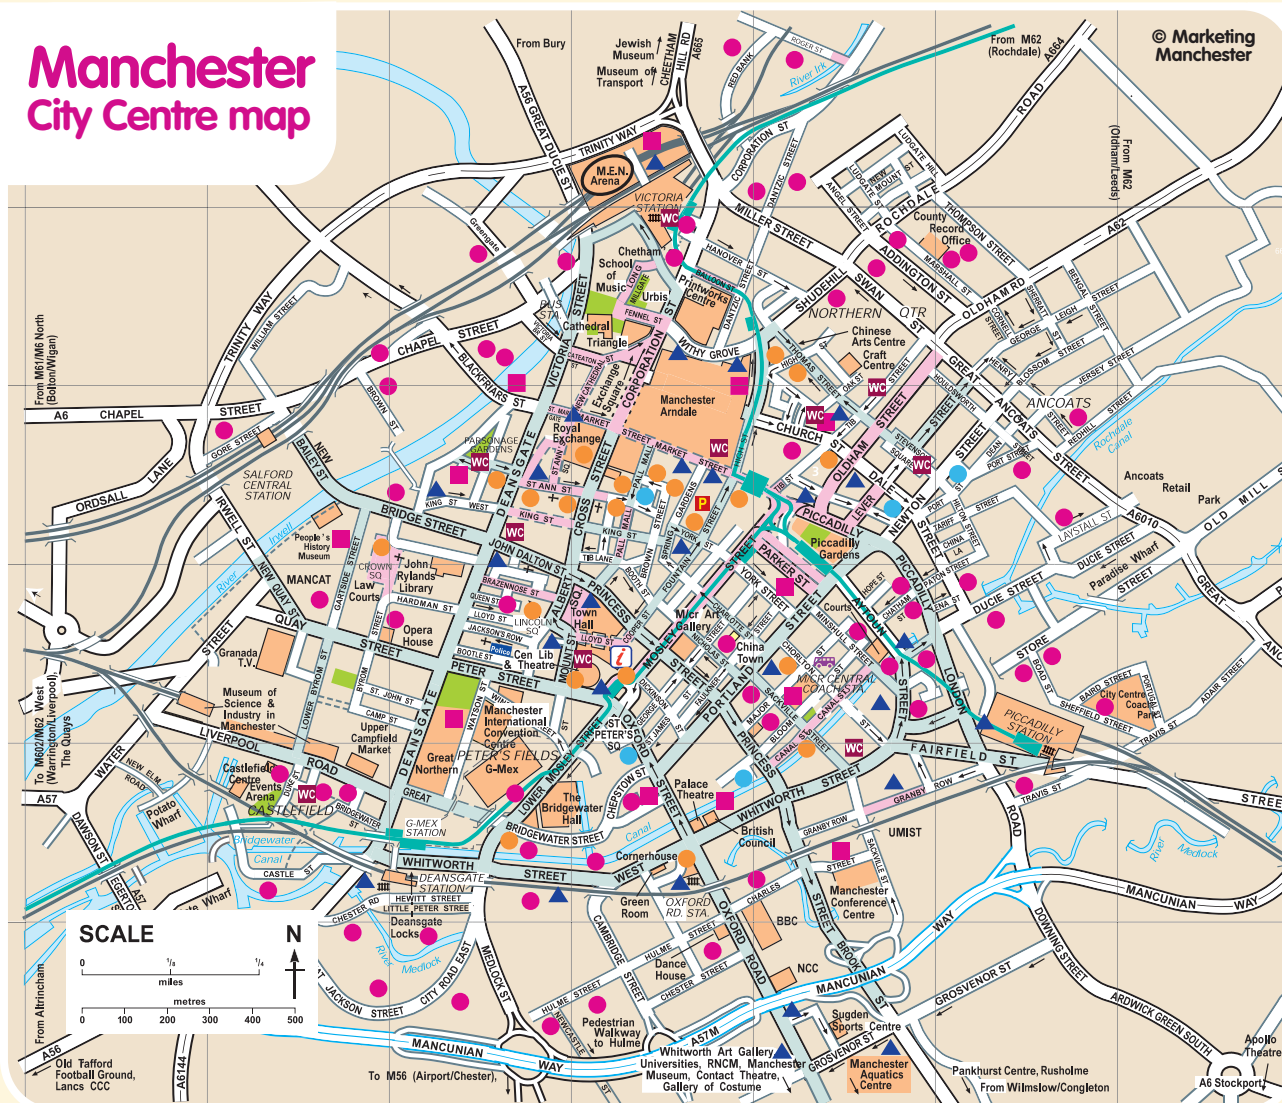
Manchester
City Centre map

© Marketing Manchester

From Bury
Jewish Museum
Museum of Transport
CHEETHAM HILL RD
A665
RED BANK
ROGER ST
River Irk
From M62 (Rochdale)
A664
ROAD
From M62 (Oldham/Leeds)
TRINITY WAY
A56 GREAT DUCIE ST
M.E.N. Arena
VICTORIA STATION
CORPORATION ST
DANTZIC STREET
LUDGATE HILL
ROCHDALE
County Record Office
THOMPSON STREET
A62
MILLER STREET
HANOVER
Greengate
Chetham's School of Music
Urbis
Printworks Centre
BALLOON ST
SHUDEHILL
SWAN
ADDINGTON ST
MARSHALL ST
OLDHAM RD
BENGAL STREET
From M61/M6 North (Bolton/Wigan)
TRINITY WAY
WILLIAM STREET
BUS STA.
Cathedral
Triangle
FENNEL ST
WITHY GROVE
NORTHERN QTR
Chinese Arts Centre
Craft Centre
GREAT ANCOATS
GEORGE LEIGH
BLOSSOM STREET
JERSEY STREET
A6 CHAPEL STREET
CHAPEL
STREET
BLACKFRIARS ST
BROWN ST
VICTORIA ST
Exchange Square
CORPORATION
Manchester Arndale
HIGH STREET
ANCOATS
Redhill
Rochdale Canal
GORE STREET
NEW BAILEY ST
PARSONAGE GARDENS
Royal Exchange
MARKET STREET
CHURCH ST
OLDHAM STREET
DALE
STEVENSON SQUARE
Ancoats Retail Park
SALFORD CENTRAL STATION
ORDSALL LANE
IRWELL ST
BRIDGE STREET
DEANSGATE
KING ST WEST
ST ANN ST
KING ST
CROSS ST
PALL MALL
GARDENS
LEVER
NEWTON
PICCADILLY
Piccadilly Gardens
PORT STREET
LAYSTALL ST
A6010
OLD MILL
DUCIE STREET
Paradise Wharf
GREAT
People's History Museum
MANCAT
CROWN SQ
John Rylands Library
Law Courts
JOHN DALTON ST
BRAZENNOSE ST
HARDMAN ST
QUEEN ST
LLOYD ST
LINCOLN SQ
ALBERT SQ
Town Hall
PRINCESS
MOSLEY
PARKER ST
YORK STREET
Courts
CHATHAM
MINSHULL STREET
DUCIE STREET
STORE ROAD
River Irwell
NEW QUAY ST
QUAY
STREET
Opera House
JACKSON'S ROW
Cen Lib & Theatre
MOUNT ST
COOPER ST
Manchester Art Gallery
China Town
CHORLTON
MICR CENTRAL COACH STA.
AYTOUN
LONDON
PICCADILLY STATION
BAIRD STREET
City Centre Coach Park
SHEFFIELD STREET
PORTUGAL
ADAIR STREET
TRAVIS ST
Granada T.V.
PETER STREET
LIVERPOOL
Museum of Science & Industry in Manchester
LOWER BYROM ST
ST. JOHN ST
CAMP ST
Upper Campfield Market
Great Northern
WATSON ST
Manchester International Convention Centre
ST PETER'S SQ
ST PETER'S FIELDS
G-Mex
OXFORD
PORTLAND
PRINCESS
SACKVILLE
CANAL ST
BLOOM ST
WHITWORTH
FAIRFIELD ST
GRANBY ROW
To M602/M62 West (Warrington/Liverpool) The Quays
WATER
NEW ELM ROAD
A57
DAWSON ST
Potato Wharf
Castlefield Centre
Events Arena
CASTLEFIELD
ROAD
BRIDGEWATER
GREAT
G-MEX STATION
LOWER MOSLEY
Bridgewater Hall
CHEPSTOW ST
Palace Theatre
WHITWORTH STREET
British Council
GRANBY ROW
UMIST
ROAD
TRAVIS ST
STREET
Bridgewater Canal
WHITWORTH
DEANSGATE STATION
STREET
WEST
Cornerhouse
CASTLE ST
HEWITT STREET
LITTLE PETER STREET
CHESTER RD
Deansgate Locks
Green Room
OXFORD RD. STA.
CAMBRIDGE STREET
CHARLES
BBC
Manchester Conference Centre
SACKVILLE ST
River Medlock
MANCUNIAN WAY
EGERTON
A57
Wharf
SCALE
N
miles
metres
0 100 200 300 400 500
River Medlock
JACKSON STREET
CITY ROAD EAST
MEDLOCK ST
HULME STREET
Dance House
CHESTER STREET
NCC
BROOK ST
MANCUNIAN
GROSVENOR ST
DOWNING STREET
ARDWICK GREEN SOUTH
From Altrincham
A56
MANCUNIAN
HULME STREET
NEWCASTLE
Pedestrian Walkway to Hulme
A57M
Whitworth Art Gallery, Universities, RNCM, Manchester Museum, Contact Theatre, Gallery of Costume
Sugden Sports Centre
GROSVENOR ST
Manchester Aquatics Centre
Old Tafford Football Ground, Lancs CCC
A5144
To M56 (Airport/Chester)
WAY
Pankhurst Centre, Rusholme
From Wilmslow/Congleton
A6 Stockport
Apollo Theatre
STREET
WAY